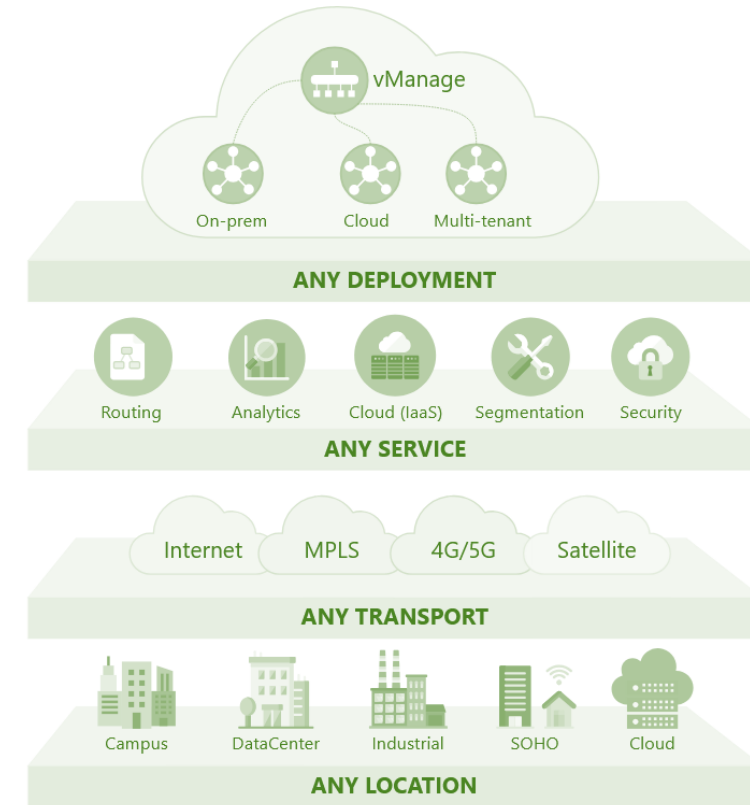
vManage

On-prem

Cloud

Multi-tenant

ANY DEPLOYMENT

Routing

Analytics

Cloud (IaaS)

Segmentation

Security

ANY SERVICE

Internet

MPLS

4G/5G

Satellite

ANY TRANSPORT

Campus

DataCenter

Industrial

SOHO

Cloud

ANY LOCATION